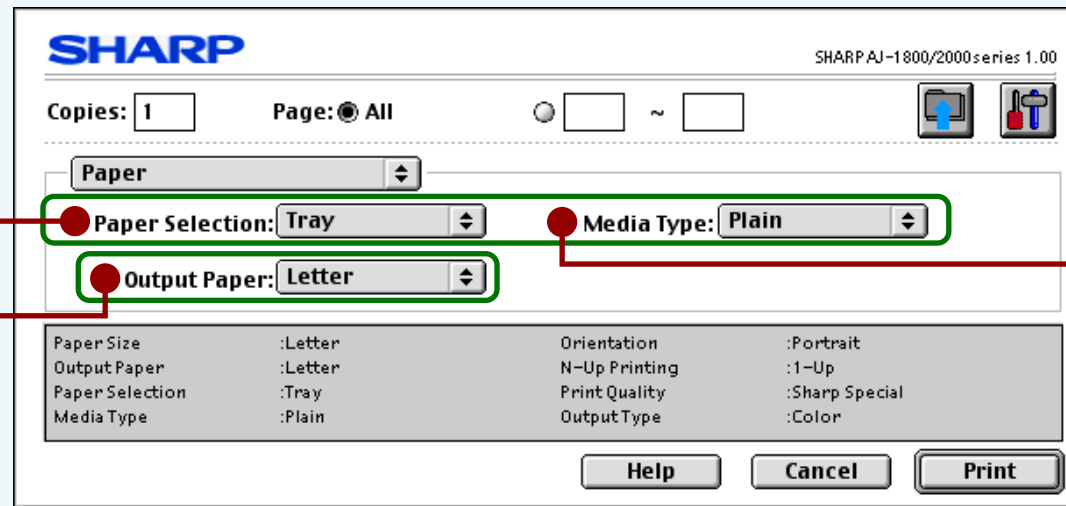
SHARP

SHARP AJ-1800/2000series 1.00

Copies: 1 Page: All ~

Paper

Paper Selection: Tray Media Type: Plain

Output Paper: Letter

| Paper Size | :Letter | Orientation | :Portrait |
|---|---|---|---|
| Output Paper | :Letter | N-Up Printing | :1-Up |
| Paper Selection | :Tray | Print Quality | :Sharp Special |
| Media Type | :Plain | Output Type | :Color |

Help Cancel Print